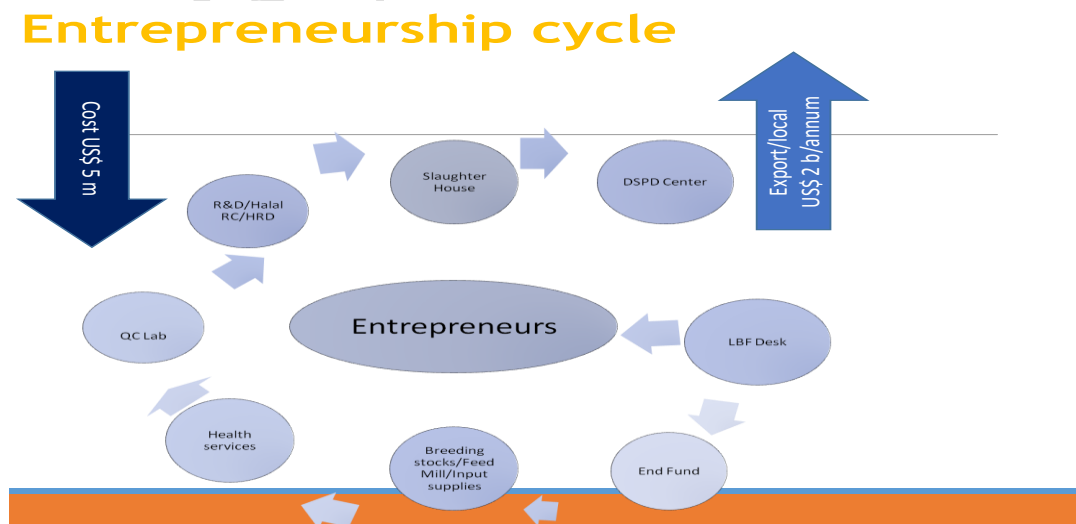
Entrepreneurship cycle

Cost US$ 5 m

Export/local US$ 2 b/annum

R&D/Halal RC/HRD

Slaughter House

DSPD Center

QC Lab

Entrepreneurs

LBF Desk

Health services

Breeding stocks/Feed Mill/Input supplies

End Fund